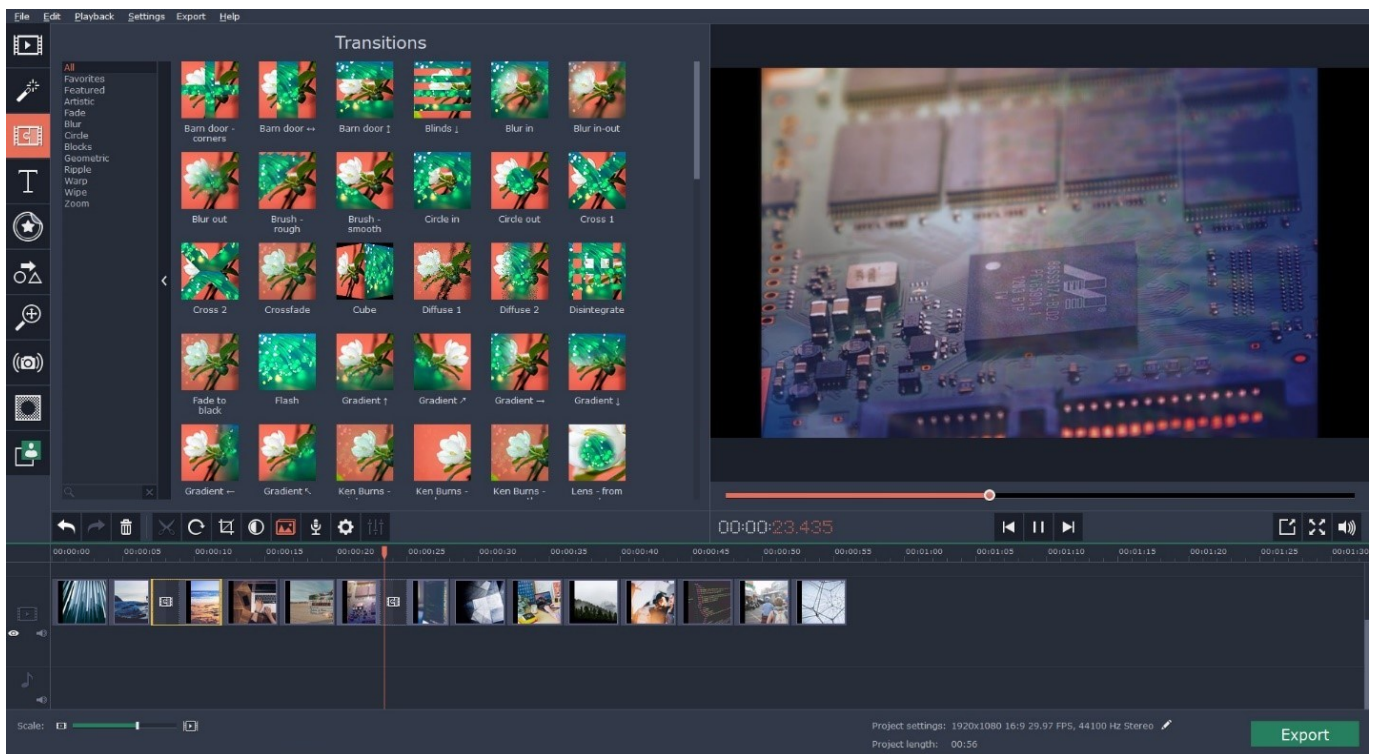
File Edit Playback Settings Export Help

Transitions

All
Favorites
Featured
Artistic
Fade
Blur
Circle
Blocks
Geometric
Ripple
Warp
Wipe
Zoom

Barn door - corners
Barn door ↔
Barn door ↕
Blinds ↓
Blur in
Blur in-out
Blur out
Brush - rough
Brush - smooth
Circle in
Circle out
Cross 1
Cross 2
Crossfade
Cube
Diffuse 1
Diffuse 2
Disintegrate
Fade to black
Flash
Gradient ↑
Gradient ↗
Gradient →
Gradient ↓
Gradient ←
Gradient ↖
Ken Burns - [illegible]
Ken Burns - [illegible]
Ken Burns - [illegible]
Lens - from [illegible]

00:00:23.435

00:00:00 00:00:05 00:00:10 00:00:15 00:00:20 00:00:25 00:00:30 00:00:35 00:00:40 00:00:45 00:00:50 00:00:55 00:01:00 00:01:05 00:01:10 00:01:15 00:01:20 00:01:25 00:01:30

Scale:

Project settings: 1920x1080 16:9 29.97 FPS, 44100 Hz Stereo
Project length: 00:56

Export